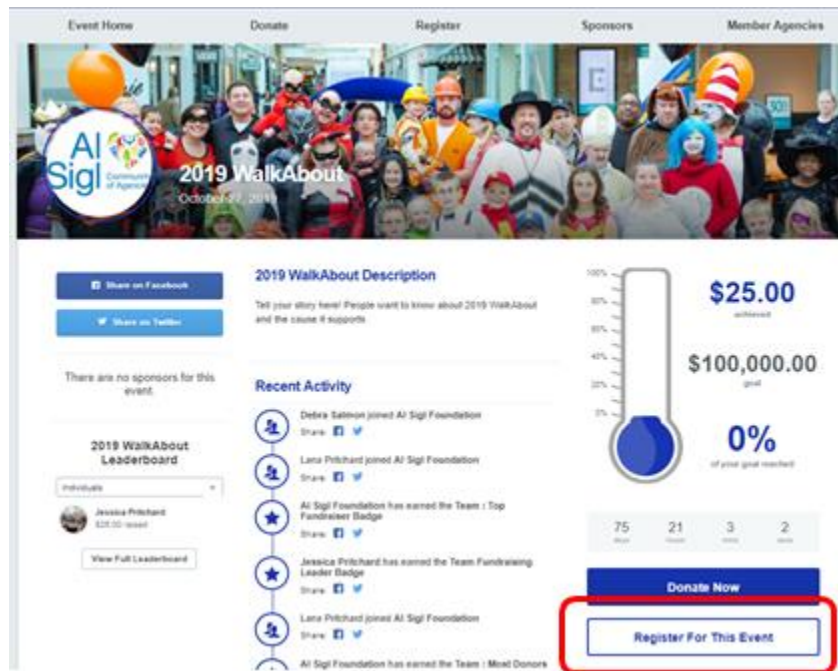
Event Home Donate Register Sponsors Member Agencies

Al Sigl Community of Agencies

2019 WalkAbout

October 27, 2019

Share on Facebook

Share on Twitter

There are no sponsors for this event.

2019 WalkAbout Leaderboard

Individuals

Jessica Pritchard
$25.00 raised

View Full Leaderboard

2019 WalkAbout Description

Tell your story here! People want to know about 2019 WalkAbout and the cause it supports.

Recent Activity

Debra Salmon joined Al Sigl Foundation
Share

Lana Pritchard joined Al Sigl Foundation
Share

Al Sigl Foundation has earned the Team : Top Fundraiser Badge
Share

Jessica Pritchard has earned the Team Fundraising Leader Badge
Share

Lana Pritchard joined Al Sigl Foundation
Share

Al Sigl Foundation has earned the Team : Most Donors

100%
80%
60%
40%
20%
0%

$25.00
achieved

$100,000.00
goal

0%
of your goal reached

75 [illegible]
21 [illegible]
3 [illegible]
2 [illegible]

Donate Now

Register For This Event